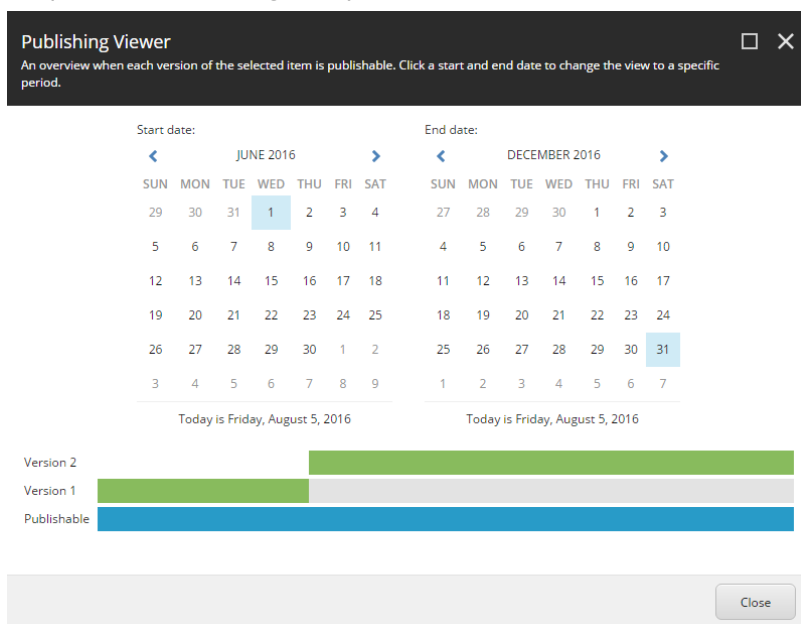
Publishing Viewer

An overview when each version of the selected item is publishable. Click a start and end date to change the view to a specific period.

Start date:

JUNE 2016

| SUN | MON | TUE | WED | THU | FRI | SAT |
|---|---|---|---|---|---|---|
| 29 | 30 | 31 | 1 | 2 | 3 | 4 |
| 5 | 6 | 7 | 8 | 9 | 10 | 11 |
| 12 | 13 | 14 | 15 | 16 | 17 | 18 |
| 19 | 20 | 21 | 22 | 23 | 24 | 25 |
| 26 | 27 | 28 | 29 | 30 | 1 | 2 |
| 3 | 4 | 5 | 6 | 7 | 8 | 9 |

Today is Friday, August 5, 2016

End date:

DECEMBER 2016

| SUN | MON | TUE | WED | THU | FRI | SAT |
|---|---|---|---|---|---|---|
| 27 | 28 | 29 | 30 | 1 | 2 | 3 |
| 4 | 5 | 6 | 7 | 8 | 9 | 10 |
| 11 | 12 | 13 | 14 | 15 | 16 | 17 |
| 18 | 19 | 20 | 21 | 22 | 23 | 24 |
| 25 | 26 | 27 | 28 | 29 | 30 | 31 |
| 1 | 2 | 3 | 4 | 5 | 6 | 7 |

Today is Friday, August 5, 2016

Version 2
Version 1
Publishable

Close